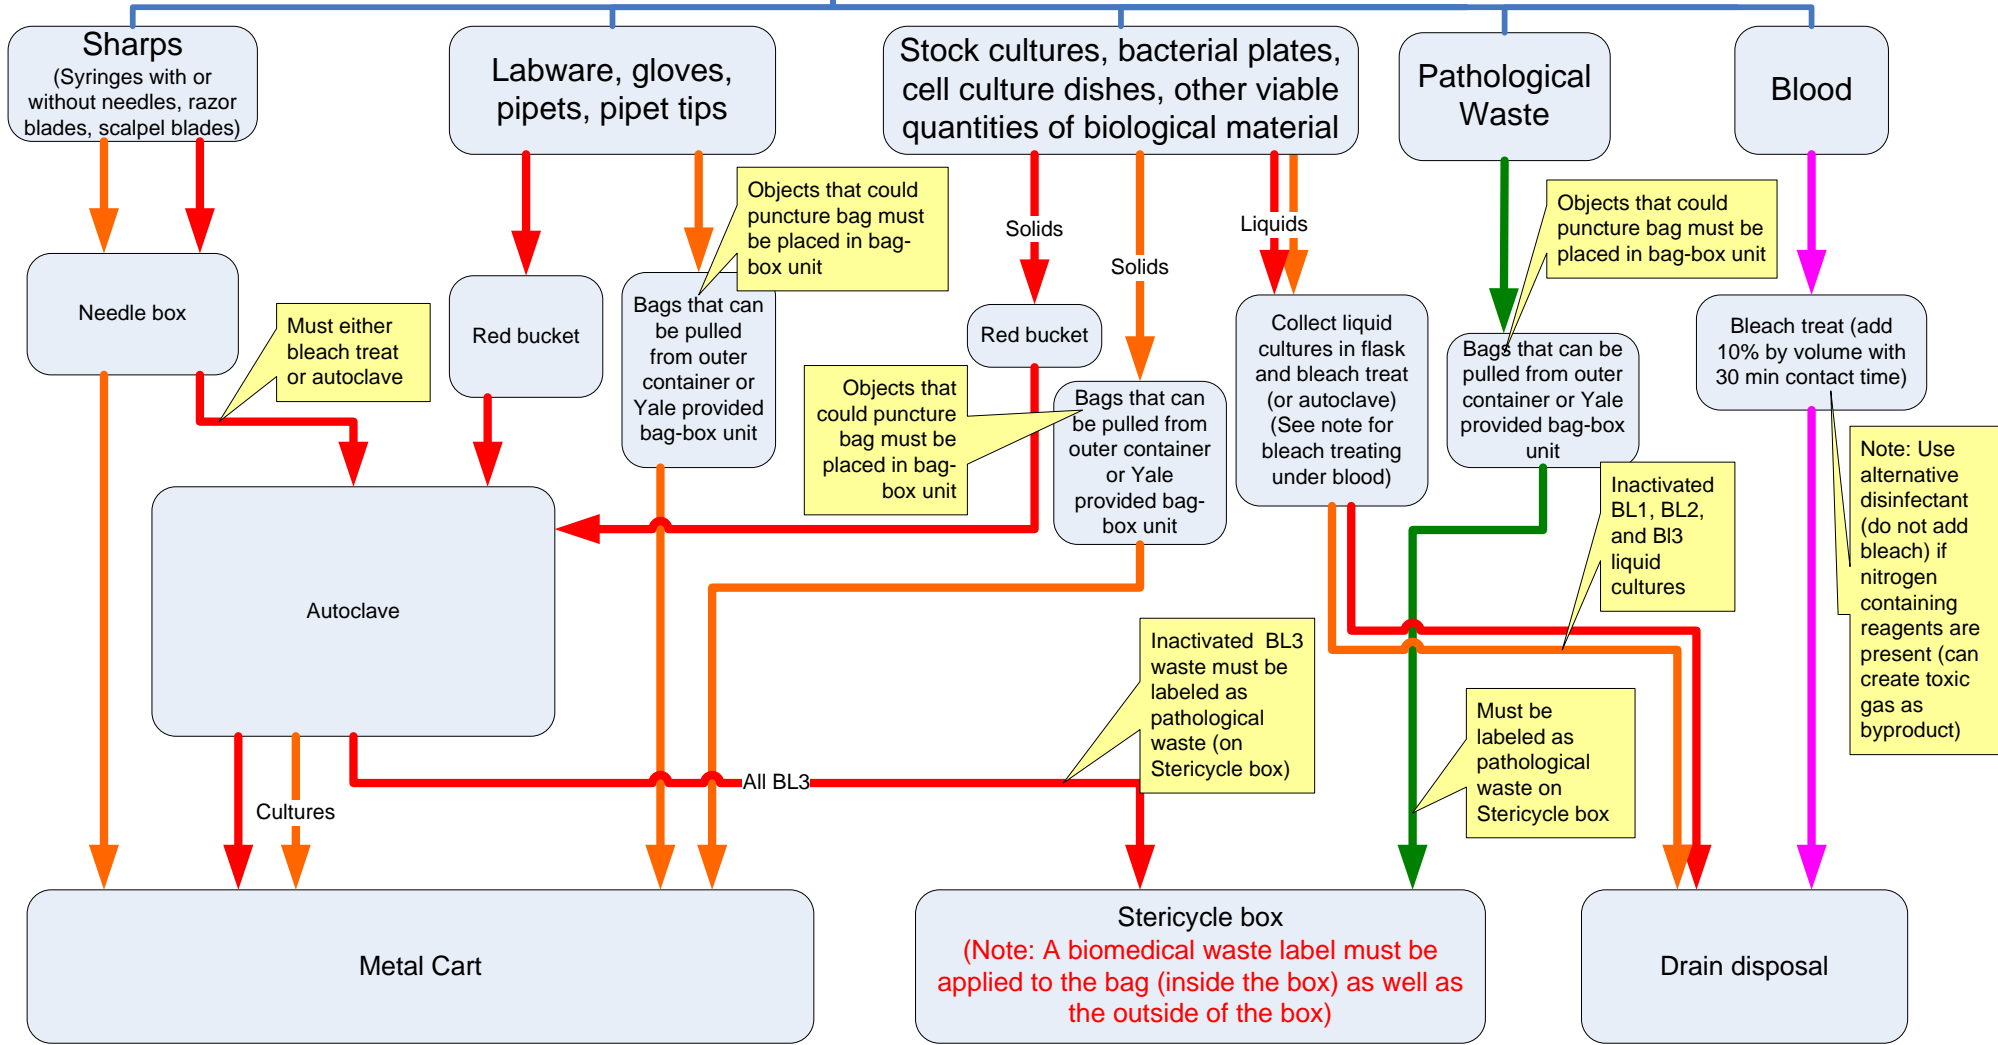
Sharps
(Syringes with or without needles, razor blades, scalpel blades)

Labware, gloves, pipets, pipet tips

Stock cultures, bacterial plates, cell culture dishes, other viable quantities of biological material

Pathological Waste

Blood

Objects that could puncture bag must be placed in bag-box unit

Solids

Solids

Liquids

Objects that could puncture bag must be placed in bag-box unit

Needle box

Must either bleach treat or autoclave

Red bucket

Bags that can be pulled from outer container or Yale provided bag-box unit

Red bucket

Objects that could puncture bag must be placed in bag-box unit

Bags that can be pulled from outer container or Yale provided bag-box unit

Collect liquid cultures in flask and bleach treat (or autoclave) (See note for bleach treating under blood)

Bags that can be pulled from outer container or Yale provided bag-box unit

Bleach treat (add 10% by volume with 30 min contact time)

Note: Use alternative disinfectant (do not add bleach) if nitrogen containing reagents are present (can create toxic gas as byproduct)

Inactivated BL1, BL2, and Bl3 liquid cultures

Autoclave

Inactivated BL3 waste must be labeled as pathological waste (on Stericycle box)

Must be labeled as pathological waste on Stericycle box

All BL3

Cultures

Metal Cart

Stericycle box
(Note: A biomedical waste label must be applied to the bag (inside the box) as well as the outside of the box)

Drain disposal